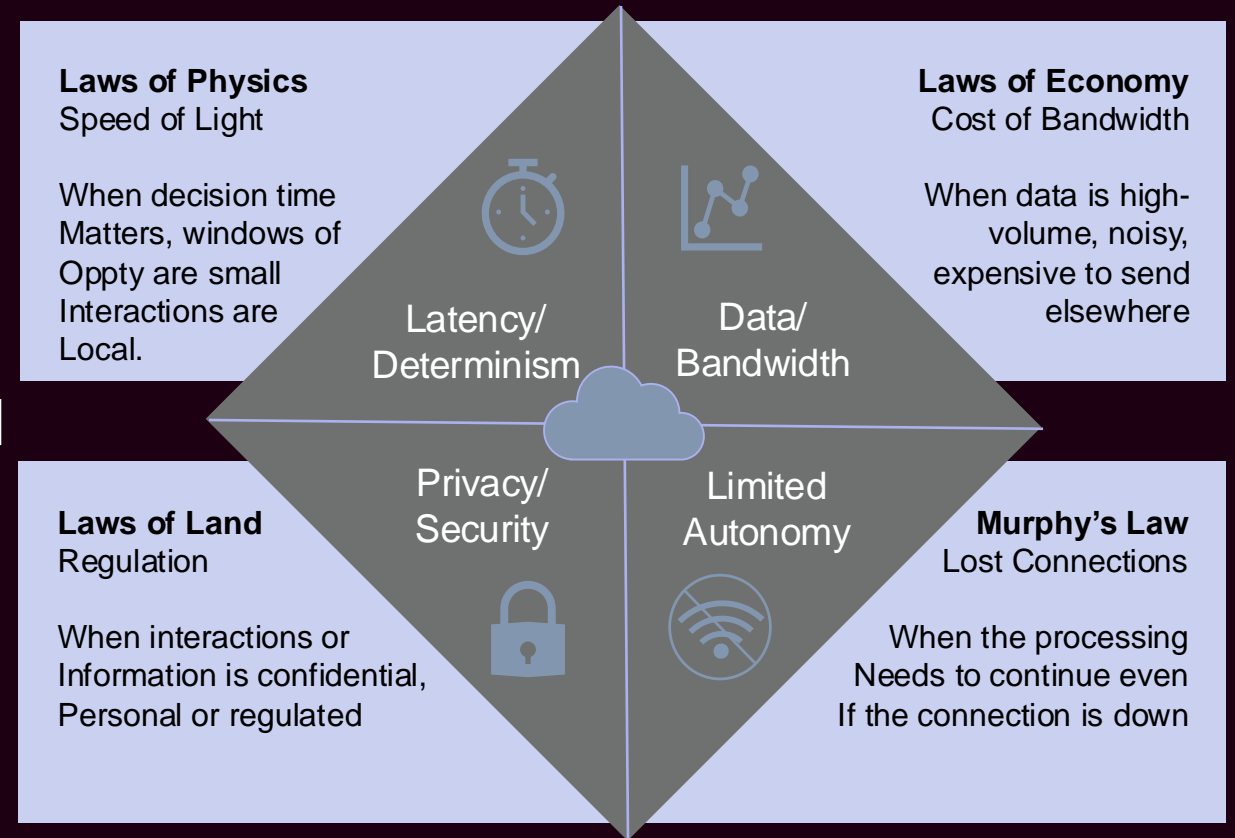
**Laws of Physics**
Speed of Light

When decision time Matters, windows of Oppty are small Interactions are Local.

**Laws of Economy**
Cost of Bandwidth

When data is high-volume, noisy, expensive to send elsewhere

Latency/
Determinism

Data/
Bandwidth

Privacy/
Security

Limited
Autonomy

**Laws of Land**
Regulation

When interactions or Information is confidential, Personal or regulated

**Murphy's Law**
Lost Connections

When the processing Needs to continue even If the connection is down